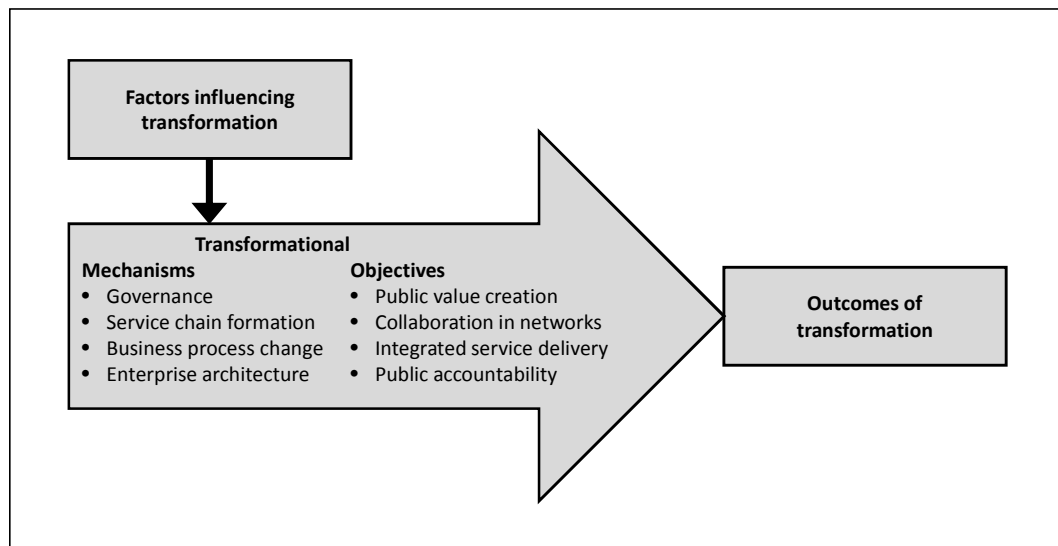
Factors influencing transformation

Transformational

Mechanisms
• Governance
• Service chain formation
• Business process change
• Enterprise architecture

Objectives
• Public value creation
• Collaboration in networks
• Integrated service delivery
• Public accountability

Outcomes of transformation